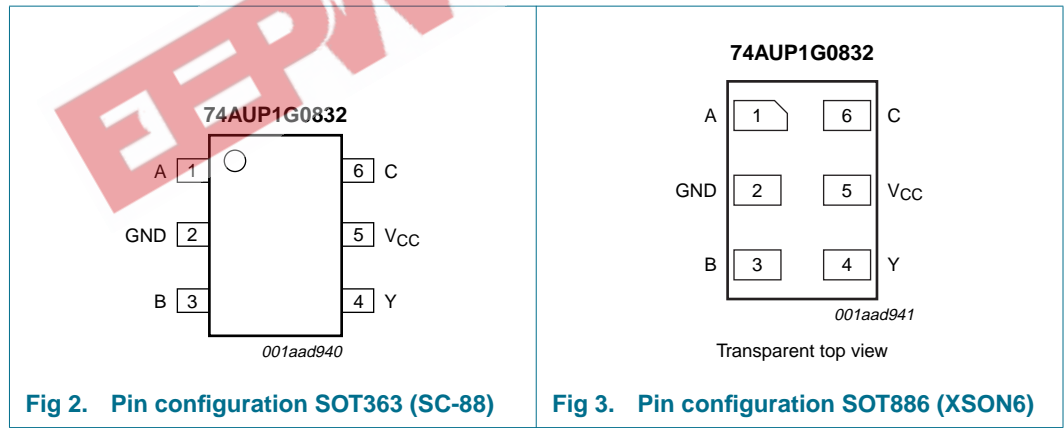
74AUP1G0832

A 1
GND 2
B 3
6 C
5 $V_{CC}$
4 Y

001aad940

Fig 2. Pin configuration SOT363 (SC-88)

74AUP1G0832

A 1
GND 2
B 3
6 C
5 $V_{CC}$
4 Y

001aad941

Transparent top view

Fig 3. Pin configuration SOT886 (XSON6)